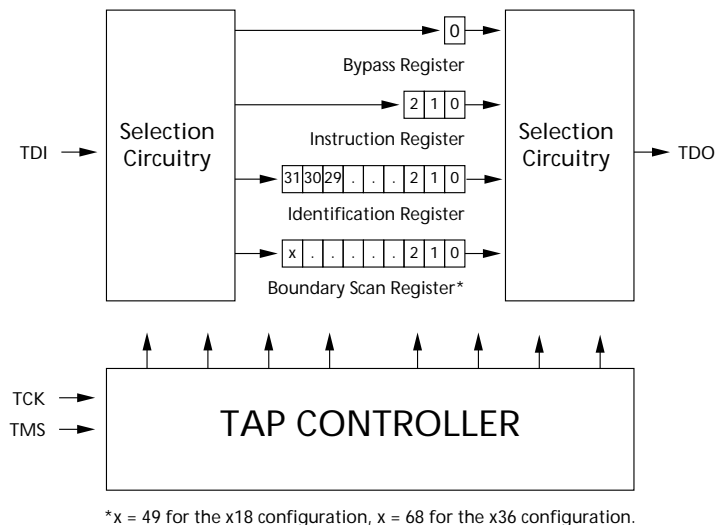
Selection Circuitry

TDI

0

Bypass Register

2 1 0

Instruction Register

31 30 29 . . . 2 1 0

Identification Register

x . . . . . 2 1 0

Boundary Scan Register*

Selection Circuitry

TDO

TCK

TMS

TAP CONTROLLER

*x = 49 for the x18 configuration, x = 68 for the x36 configuration.